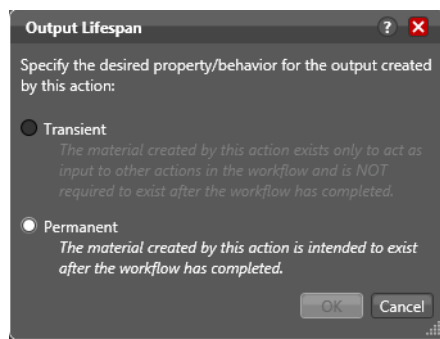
Output Lifespan

?

Specify the desired property/behavior for the output created by this action:

Transient

The material created by this action exists only to act as input to other actions in the workflow and is NOT required to exist after the workflow has completed.

Permanent

The material created by this action is intended to exist after the workflow has completed.

OK

Cancel